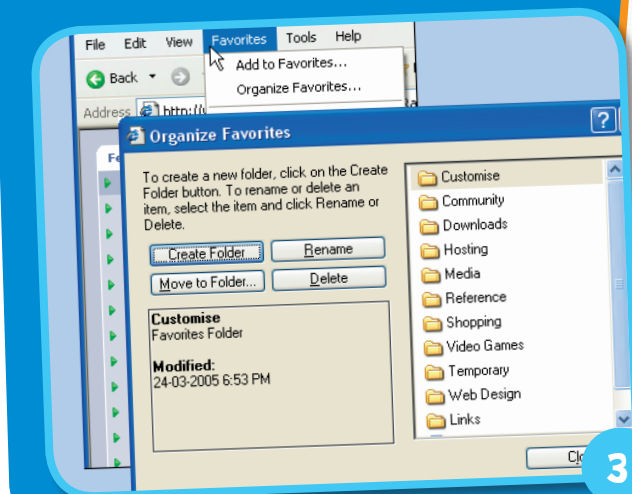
File Edit View Favorites Tools Help

Back

Add to Favorites...
Organize Favorites...

Address http://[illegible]

Organize Favorites

?

Fe

To create a new folder, click on the Create Folder button. To rename or delete an item, select the item and click Rename or Delete.

Create Folder
Rename
Move to Folder...
Delete

Customise
Favorites Folder

Modified:
24-03-2005 6:53 PM

Customise
Community
Downloads
Hosting
Media
Reference
Shopping
Video Games
Temporary
Web Design
Links

Cl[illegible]

3